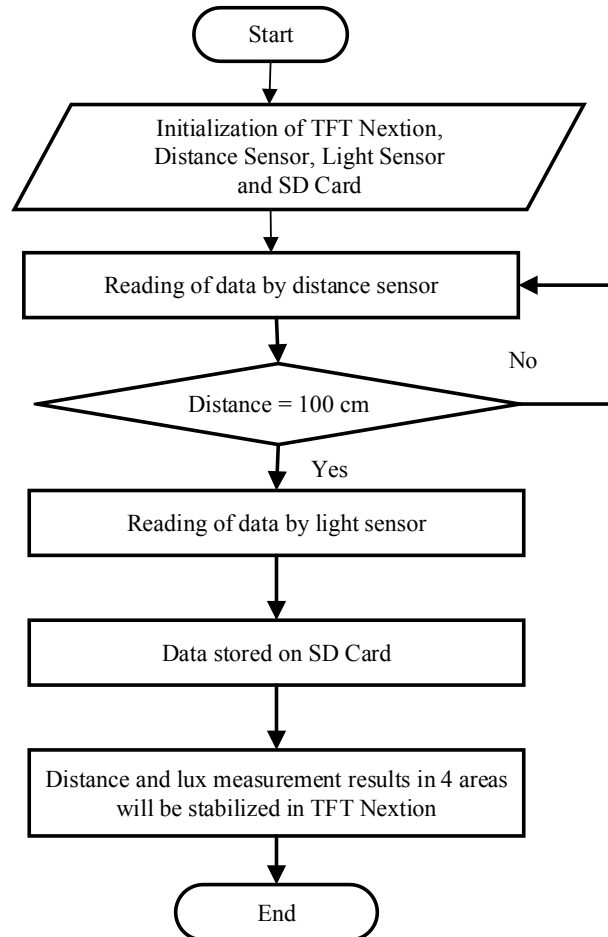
Start

Initialization of TFT Nextion, Distance Sensor, Light Sensor and SD Card

Reading of data by distance sensor

No

Distance = 100 cm

Yes

Reading of data by light sensor

Data stored on SD Card

Distance and lux measurement results in 4 areas will be stabilized in TFT Nextion

End